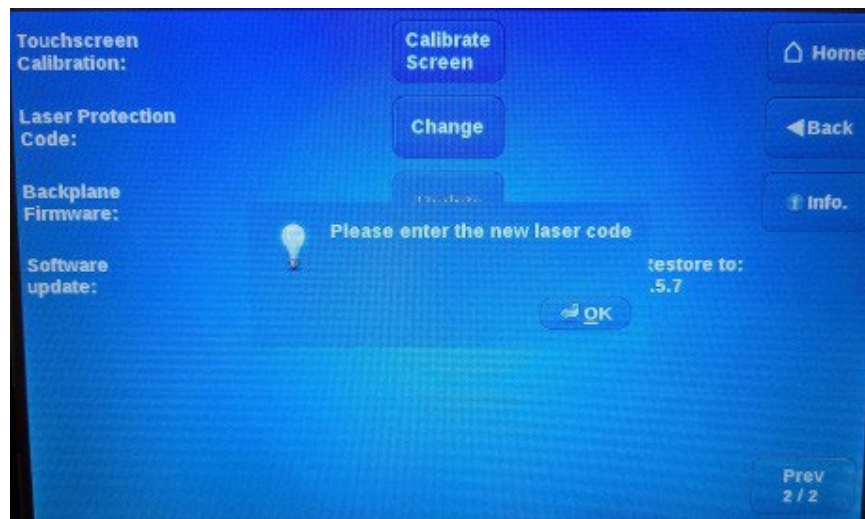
Touchscreen Calibration:

Calibrate Screen

Home

Laser Protection Code:

Change

Back

Backplane Firmware:

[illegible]

Info.

Please enter the new laser code

Software update:

:estore to: .5.7

OK

Prev 2 / 2